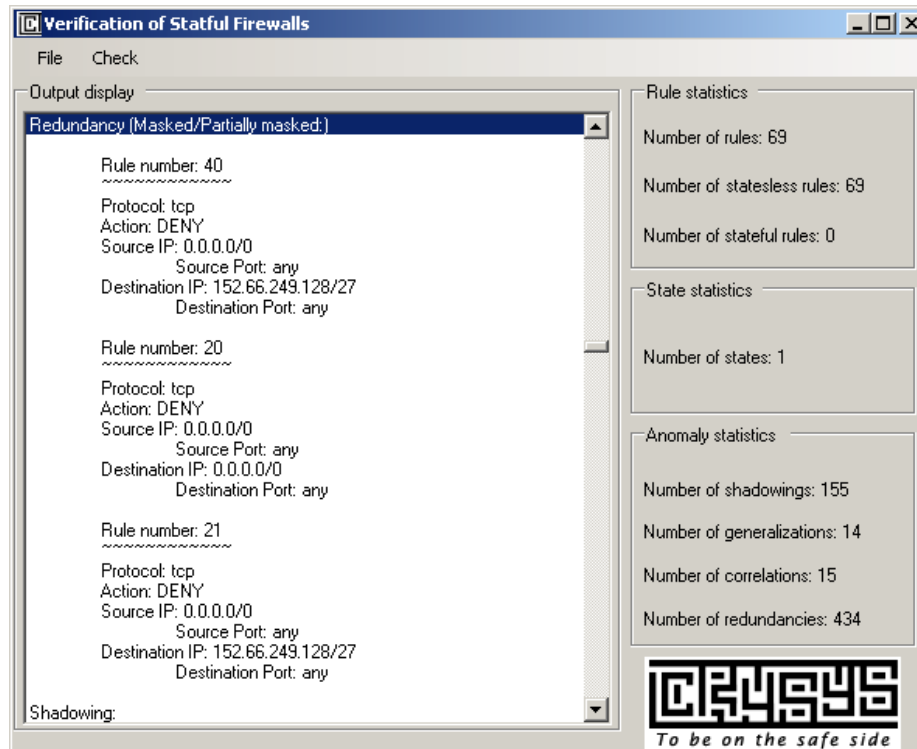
Verification of Statful Firewalls

File Check

Output display

Redundancy (Masked/Partially masked:)

Rule number: 40
~~~~~~~~~~~~~~

Protocol: tcp
Action: DENY
Source IP: 0.0.0.0/0
Source Port: any
Destination IP: 152.66.249.128/27
Destination Port: any

Rule number: 20
~~~~~~~~~~~~~~

Protocol: tcp
Action: DENY
Source IP: 0.0.0.0/0
Source Port: any
Destination IP: 0.0.0.0/0
Destination Port: any

Rule number: 21
~~~~~~~~~~~~~~

Protocol: tcp
Action: DENY
Source IP: 0.0.0.0/0
Source Port: any
Destination IP: 152.66.249.128/27
Destination Port: any

Shadowing:

Rule statistics

Number of rules: 69

Number of statesless rules: 69

Number of stateful rules: 0

State statistics

Number of states: 1

Anomaly statistics

Number of shadowings: 155

Number of generalizations: 14

Number of correlations: 15

Number of redundancies: 434

CRYSYS

To be on the safe side